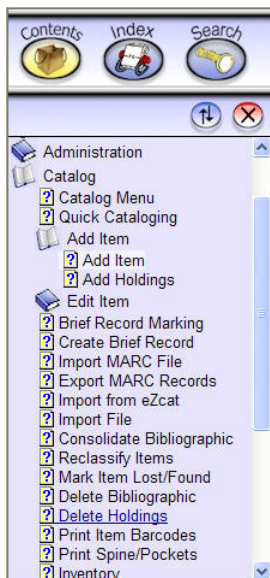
Contents Index Search

Administration
Catalog
Catalog Menu
Quick Cataloging
Add Item
Add Item
Add Holdings
Edit Item
Brief Record Marking
Create Brief Record
Import MARC File
Export MARC Records
Import from eZcat
Import File
Consolidate Bibliographic
Reclassify Items
Mark Item Lost/Found
Delete Bibliographic
Delete Holdings
Print Item Barcodes
Print Spine/Pockets
Inventory